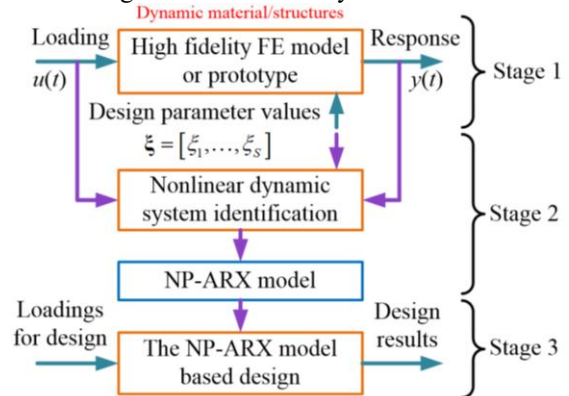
Dynamic material/structures

Loading
$u(t)$

High fidelity FE model or prototype

Response
$y(t)$

Stage 1

Design parameter values
$\boldsymbol{\xi} = [\xi_1, \ldots, \xi_S]$

Nonlinear dynamic system identification

Stage 2

NP-ARX model

Loadings for design

The NP-ARX model based design

Design results

Stage 3